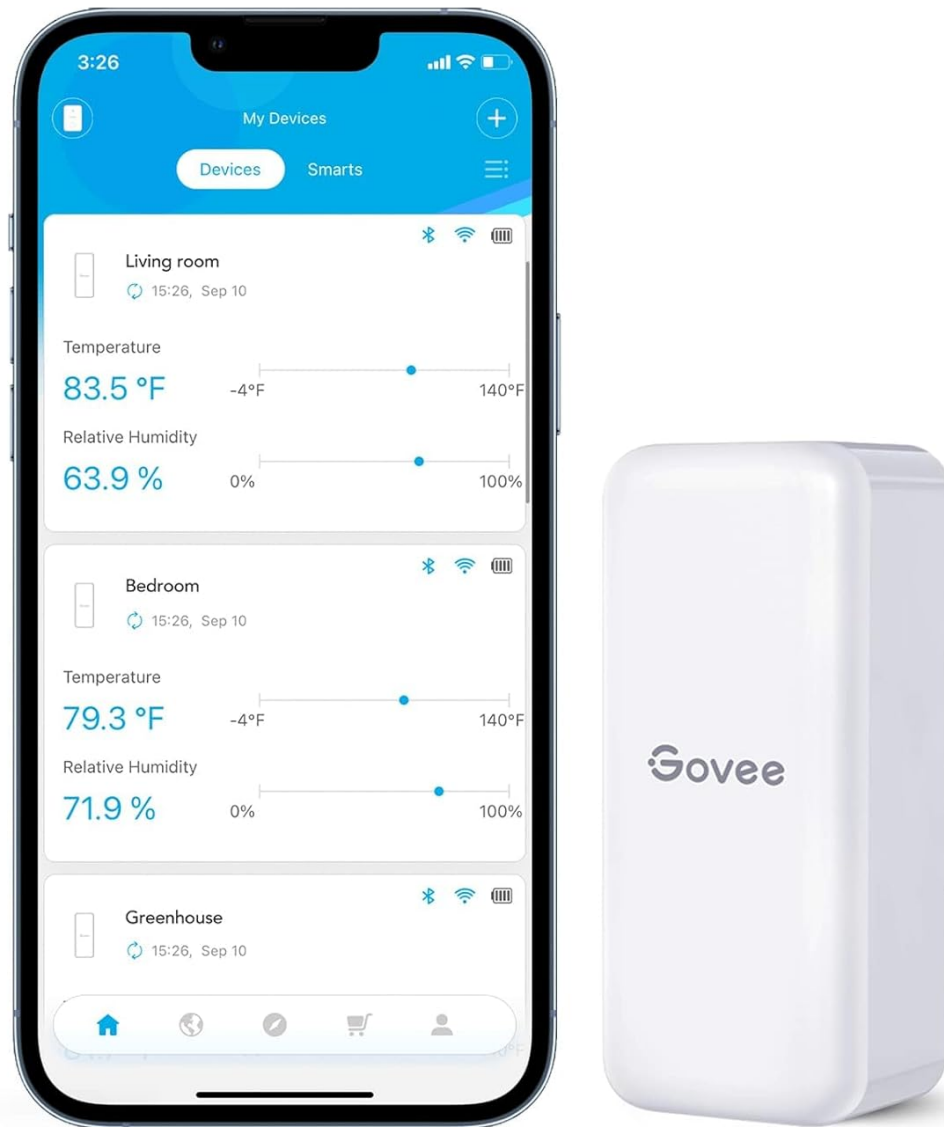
3:26

My Devices

Devices Smarts

Living room
15:26, Sep 10

Temperature
83.5 °F
-4°F 140°F

Relative Humidity
63.9 %
0% 100%

Bedroom
15:26, Sep 10

Temperature
79.3 °F
-4°F 140°F

Relative Humidity
71.9 %
0% 100%

Greenhouse
15:26, Sep 10

Govee